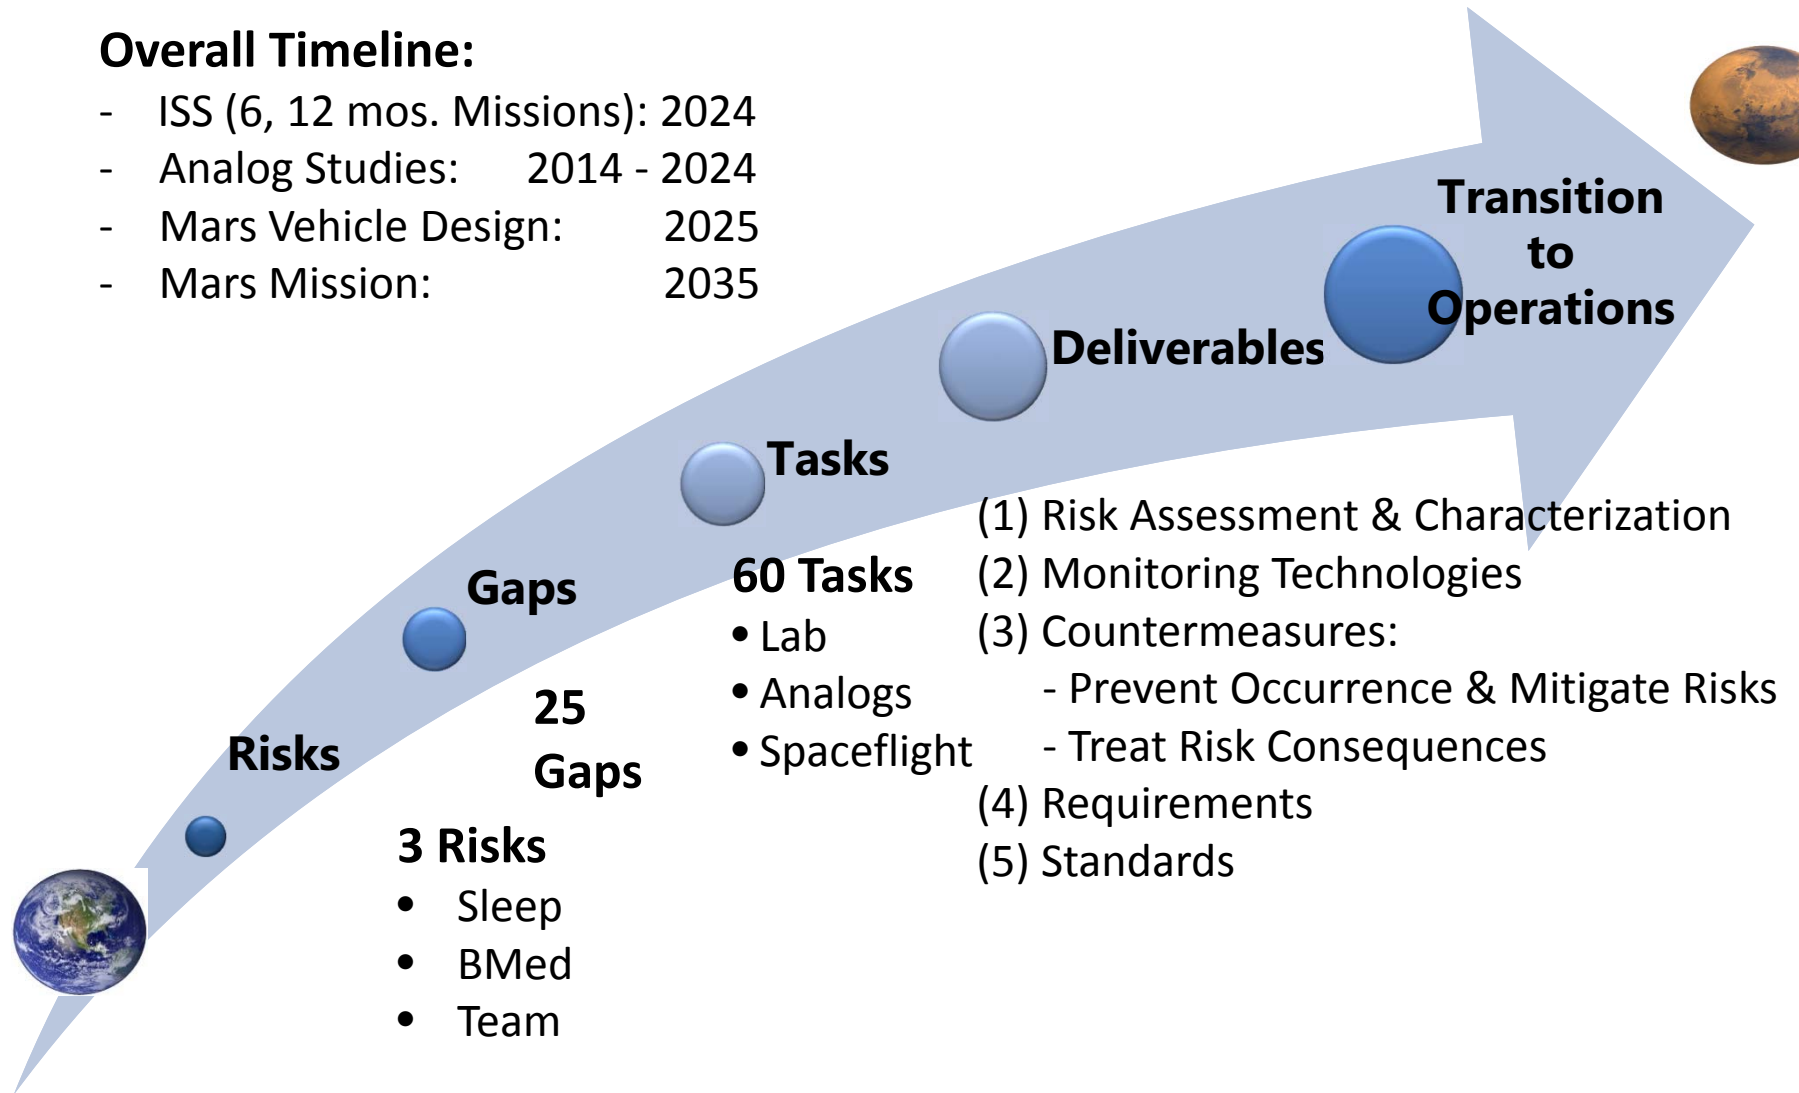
**Overall Timeline:**
- ISS (6, 12 mos. Missions): 2024
- Analog Studies: 2014 - 2024
- Mars Vehicle Design: 2025
- Mars Mission: 2035

Transition to Operations

Deliverables

Tasks

Gaps

Risks

(1) Risk Assessment & Characterization
(2) Monitoring Technologies
(3) Countermeasures:
- Prevent Occurrence & Mitigate Risks
- Treat Risk Consequences
(4) Requirements
(5) Standards

60 Tasks
• Lab
• Analogs
• Spaceflight

25 Gaps

3 Risks
• Sleep
• BMed
• Team